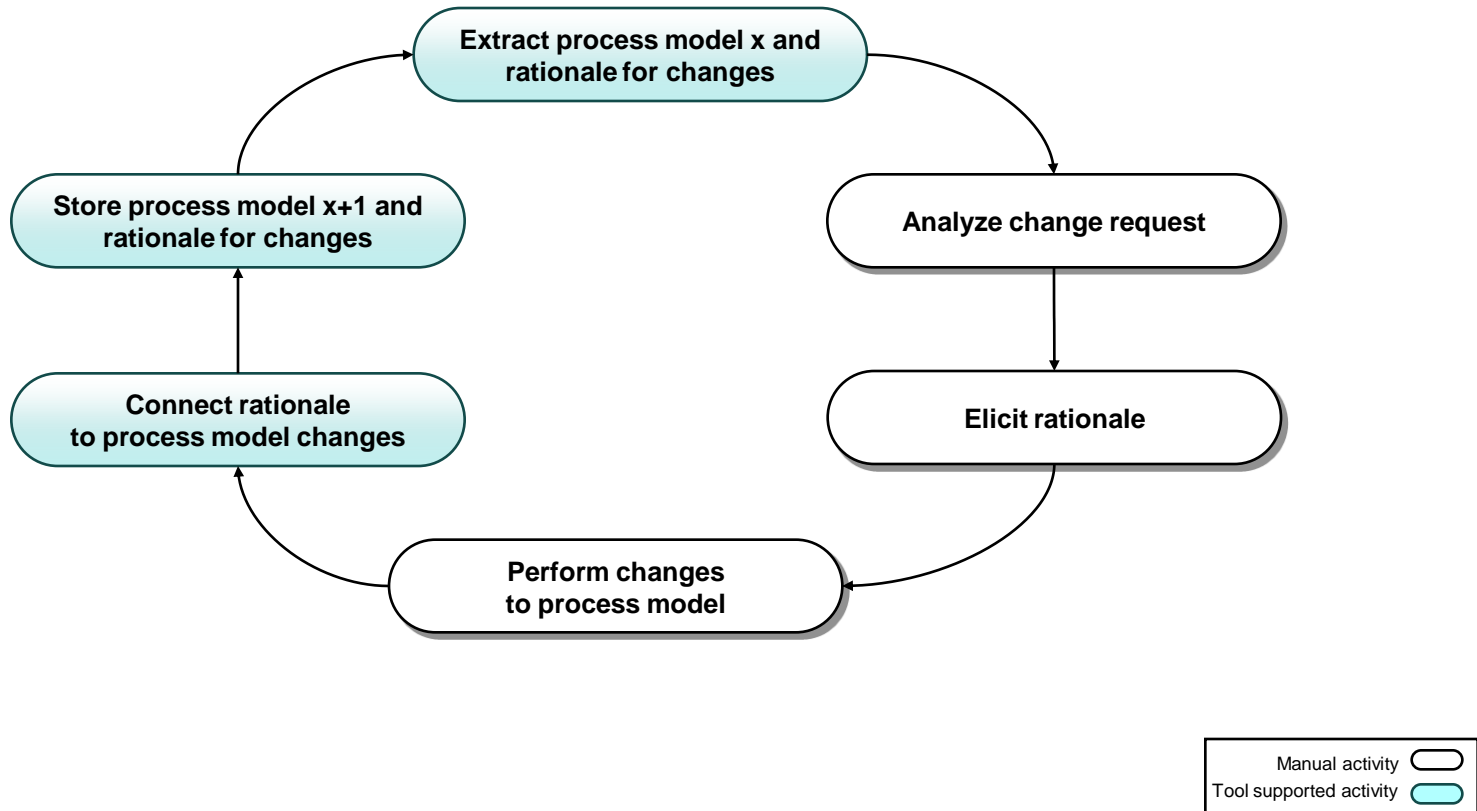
Extract process model x and rationale for changes

Analyze change request

Elicit rationale

Perform changes to process model

Connect rationale to process model changes

Store process model x+1 and rationale for changes

Manual activity
Tool supported activity